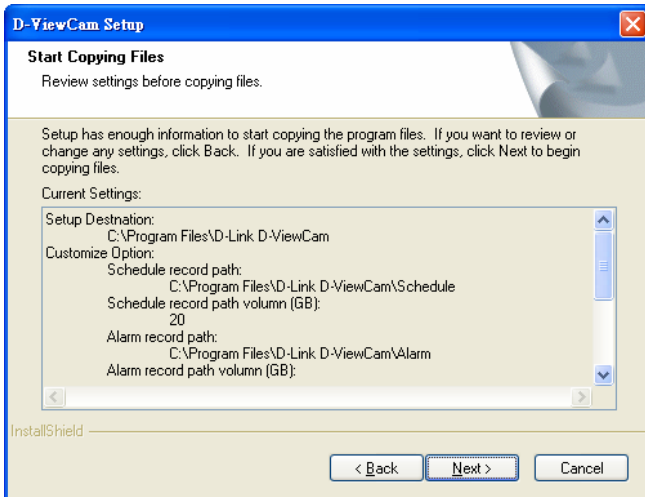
D-ViewCam Setup

Start Copying Files

Review settings before copying files.

Setup has enough information to start copying the program files. If you want to review or change any settings, click Back. If you are satisfied with the settings, click Next to begin copying files.

Current Settings:

Setup Destnation:
C:\Program Files\D-Link D-ViewCam
Customize Option:
Schedule record path:
C:\Program Files\D-Link D-ViewCam\Schedule
Schedule record path volumn (GB):
20
Alarm record path:
C:\Program Files\D-Link D-ViewCam\Alarm
Alarm record path volumn (GB):

InstallShield

< Back
Next >
Cancel